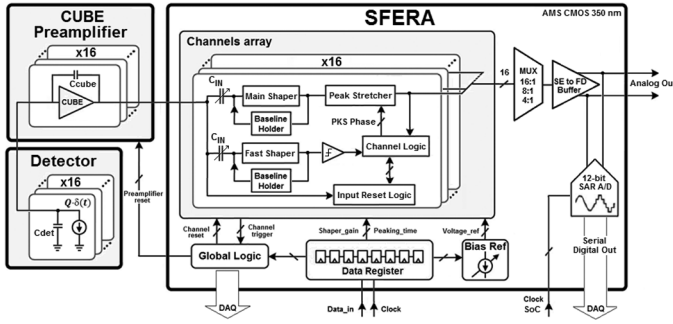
CUBE Preamplifier

x16

Ccube

CUBE

Detector

x16

$Q\cdot\delta(t)$

Cdet

Preamplifier reset

SFERA

AMS CMOS 350 nm

Channels array

x16

$C_{IN}$

Main Shaper

Peak Stretcher

Baseline Holder

PKS Phase

$C_{IN}$

Fast Shaper

Channel Logic

Baseline Holder

Input Reset Logic

16

MUX 16:1 8:1 4:1

SE to FD Buffer

Analog Ou

12-bit SAR A/D

Serial Digital Out

Channel reset

Channel trigger

Shaper_gain

Peaking_time

Voltage_ref

Global Logic

Data Register

Bias Ref

DAQ

Data_in

Clock

Clock SoC

DAQ